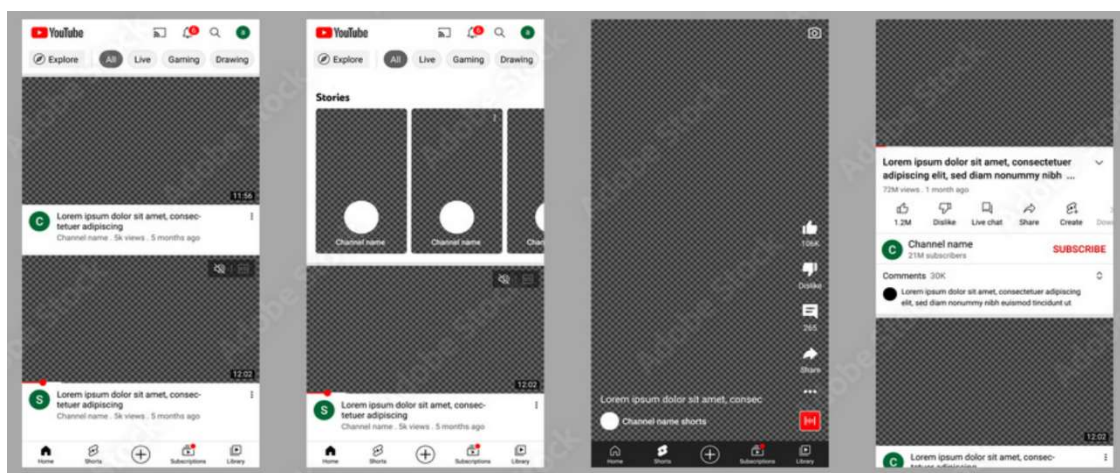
YouTube

Explore All Live Gaming Drawing

11:56

C Lorem ipsum dolor sit amet, consectetuer adipiscing
Channel name . 5k views . 5 months ago

12:02

S Lorem ipsum dolor sit amet, consectetuer adipiscing
Channel name . 5k views . 5 months ago

Home Shorts Subscriptions Library

YouTube

Explore All Live Gaming Drawing

Stories

Channel name Channel name Chan

12:02

G Lorem ipsum dolor sit amet, consectetuer adipiscing
Channel name . 5k views . 5 months ago

Home Shorts Subscriptions Library

106K
Dislike
265
Share

Lorem ipsum dolor sit amet, consec
Channel name shorts

Home Shorts Subscriptions Library

Lorem ipsum dolor sit amet, consectetuer adipiscing elit, sed diam nonummy nibh ...
72M views . 1 month ago

1.2M Dislike Live chat Share Create Dow

C Channel name
21M subscribers
SUBSCRIBE

Comments 30K

Lorem ipsum dolor sit amet, consectetuer adipiscing elit, sed diam nonummy nibh euismod tincidunt ut

12:02

C Lorem ipsum dolor sit amet, consectetuer adipiscing